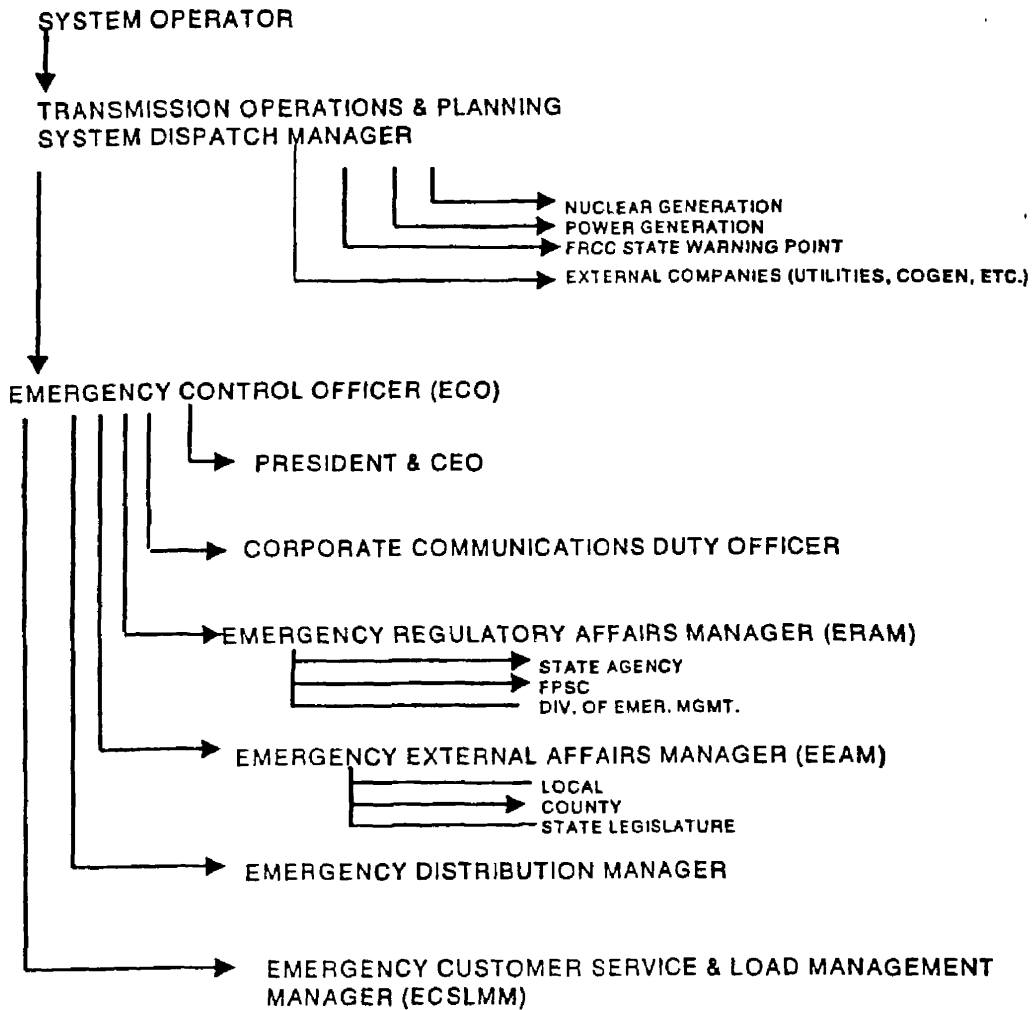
SYSTEM OPERATOR

TRANSMISSION OPERATIONS & PLANNING
SYSTEM DISPATCH MANAGER

NUCLEAR GENERATION
POWER GENERATION
FRCC STATE WARNING POINT
EXTERNAL COMPANIES (UTILITIES, COGEN, ETC.)

EMERGENCY CONTROL OFFICER (ECO)

PRESIDENT & CEO

CORPORATE COMMUNICATIONS DUTY OFFICER

EMERGENCY REGULATORY AFFAIRS MANAGER (ERAM)

STATE AGENCY
FPSC
DIV. OF EMER. MGMT.

EMERGENCY EXTERNAL AFFAIRS MANAGER (EEAM)

LOCAL
COUNTY
STATE LEGISLATURE

EMERGENCY DISTRIBUTION MANAGER

EMERGENCY CUSTOMER SERVICE & LOAD MANAGEMENT MANAGER (ECSLMM)